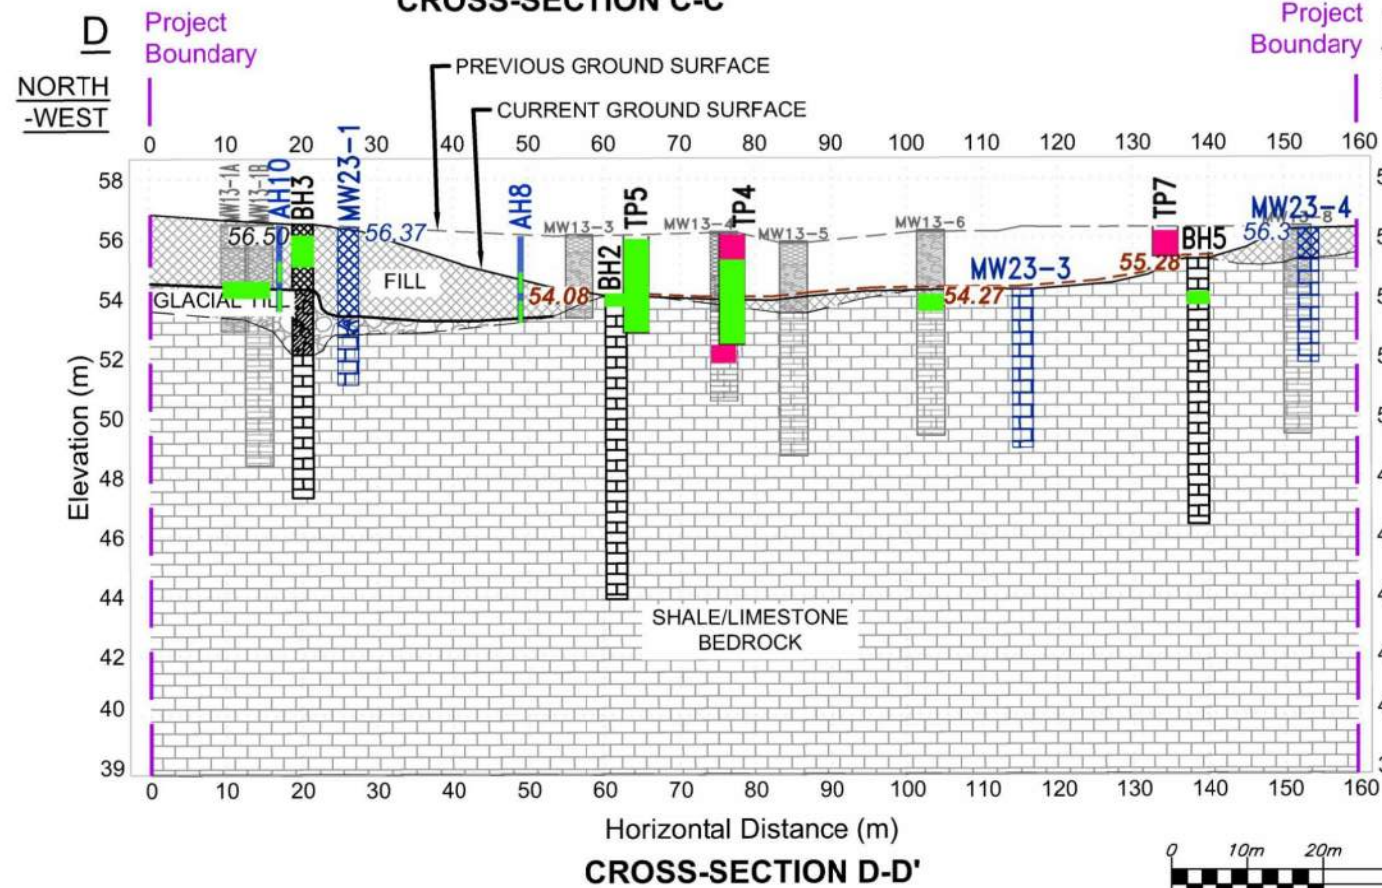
CROSS-SECTION C-C

D

NORTH -WEST

Project Boundary

Project Boundary

PREVIOUS GROUND SURFACE

CURRENT GROUND SURFACE

0 10 20 30 40 50 60 70 80 90 100 110 120 130 140 150 160

58
56
54
52
50
48
46
44
42
40
39

Elevation (m)

MW13-1A
MW13-1B
AH10
BH3
MW23-1
56.50
56.37
AH8
MW13-3
BH2
TP5
MW13-4
TP4
MW13-5
MW13-6
TP7
BH5
MW23-4
MW13-8
56.3
MW23-3
55.28
54.27
54.08

FILL

GLACIAL TIL

SHALE/LIMESTONE BEDROCK

0 10 20 30 40 50 60 70 80 90 100 110 120 130 140 150 160

Horizontal Distance (m)

CROSS-SECTION D-D'

0 10m 20m